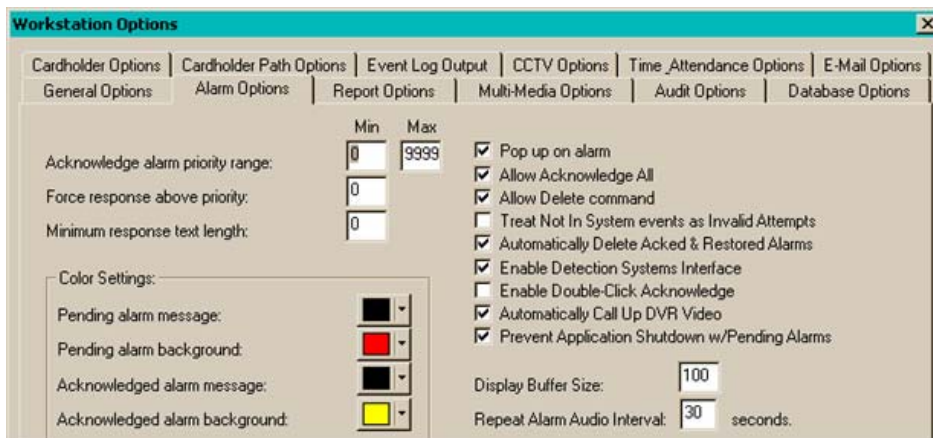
Workstation Options

Cardholder Options | Cardholder Path Options | Event Log Output | CCTV Options | Time_Attendance Options | E-Mail Options
General Options | Alarm Options | Report Options | Multi-Media Options | Audit Options | Database Options

Min Max

Acknowledge alarm priority range: 0 9999

Force response above priority: 0

Minimum response text length: 0

Color Settings:

Pending alarm message:

Pending alarm background:

Acknowledged alarm message:

Acknowledged alarm background:

☑ Pop up on alarm
☑ Allow Acknowledge All
☑ Allow Delete command
☐ Treat Not In System events as Invalid Attempts
☑ Automatically Delete Acked & Restored Alarms
☑ Enable Detection Systems Interface
☐ Enable Double-Click Acknowledge
☑ Automatically Call Up DVR Video
☑ Prevent Application Shutdown w/Pending Alarms

Display Buffer Size: 100

Repeat Alarm Audio Interval: 30 seconds.